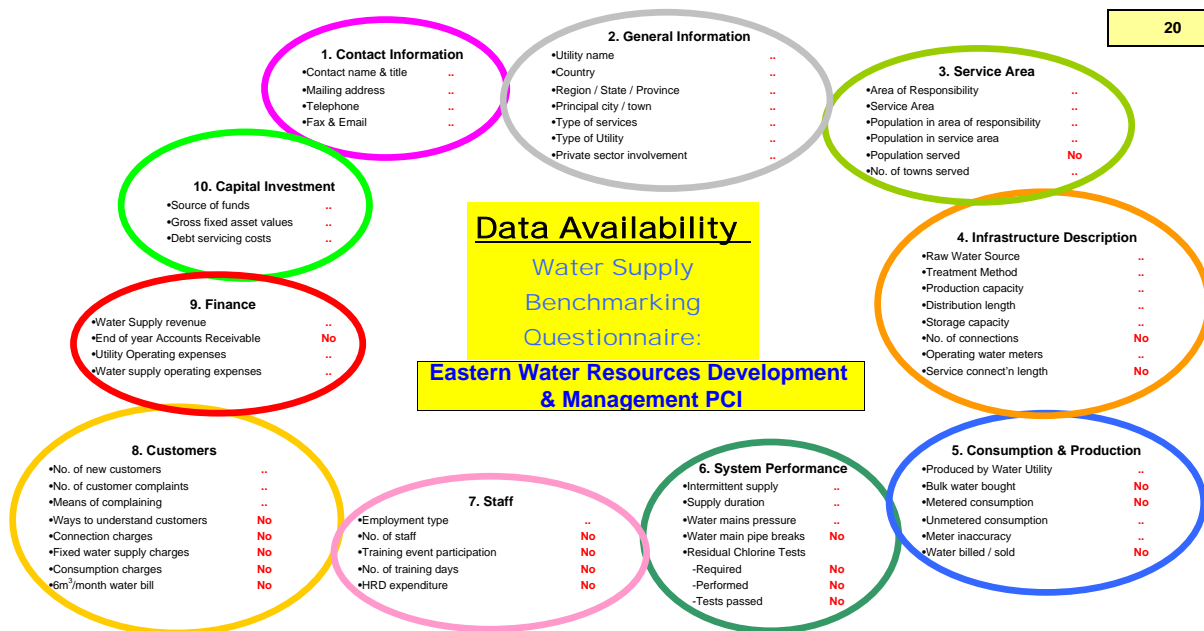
20

1. Contact Information
•Contact name & title ..
•Mailing address ..
•Telephone ..
•Fax & Email ..

2. General Information
•Utility name ..
•Country ..
•Region / State / Province ..
•Principal city / town ..
•Type of services ..
•Type of Utility ..
•Private sector involvement ..

3. Service Area
•Area of Responsibility ..
•Service Area ..
•Population in area of responsibility ..
•Population in service area ..
•Population served No
•No. of towns served ..

10. Capital Investment
•Source of funds ..
•Gross fixed asset values ..
•Debt servicing costs ..

Data Availability
Water Supply Benchmarking Questionnaire:

Eastern Water Resources Development & Management PCI

4. Infrastructure Description
•Raw Water Source ..
•Treatment Method ..
•Production capacity ..
•Distribution length ..
•Storage capacity ..
•No. of connections No
•Operating water meters ..
•Service connect'n length No

9. Finance
•Water Supply revenue ..
•End of year Accounts Receivable No
•Utility Operating expenses ..
•Water supply operating expenses ..

8. Customers
•No. of new customers ..
•No. of customer complaints ..
•Means of complaining ..
•Ways to understand customers No
•Connection charges No
•Fixed water supply charges No
•Consumption charges No
•6m$^3$/month water bill No

7. Staff
•Employment type ..
•No. of staff No
•Training event participation No
•No. of training days No
•HRD expenditure No

6. System Performance
•Intermittent supply ..
•Supply duration ..
•Water mains pressure ..
•Water main pipe breaks No
•Residual Chlorine Tests
-Required No
-Performed No
-Tests passed No

5. Consumption & Production
•Produced by Water Utility ..
•Bulk water bought No
•Metered consumption No
•Unmetered consumption ..
•Meter inaccuracy ..
•Water billed / sold No